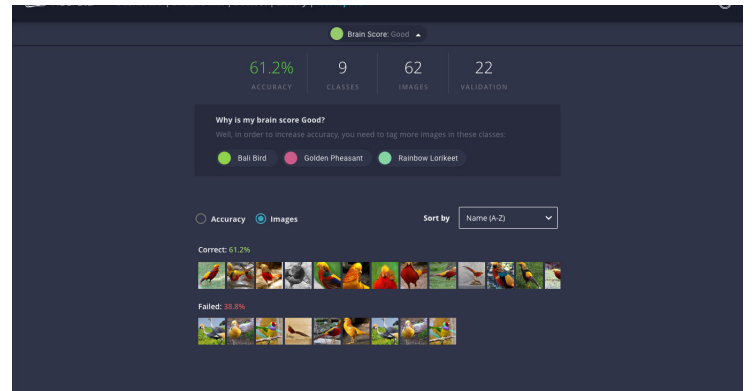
Brain Score: Good

| 61.2% | 9 | 62 | 22 |
|---|---|---|---|
| ACCURACY | CLASSES | IMAGES | VALIDATION |

Why is my brain score Good?

Well, in order to increase accuracy, you need to tag more images in these classes:

Bali Bird
Golden Pheasant
Rainbow Lorikeet

Accuracy Images

Sort by Name (A-Z)

Correct: 61.2%

Failed: 38.8%